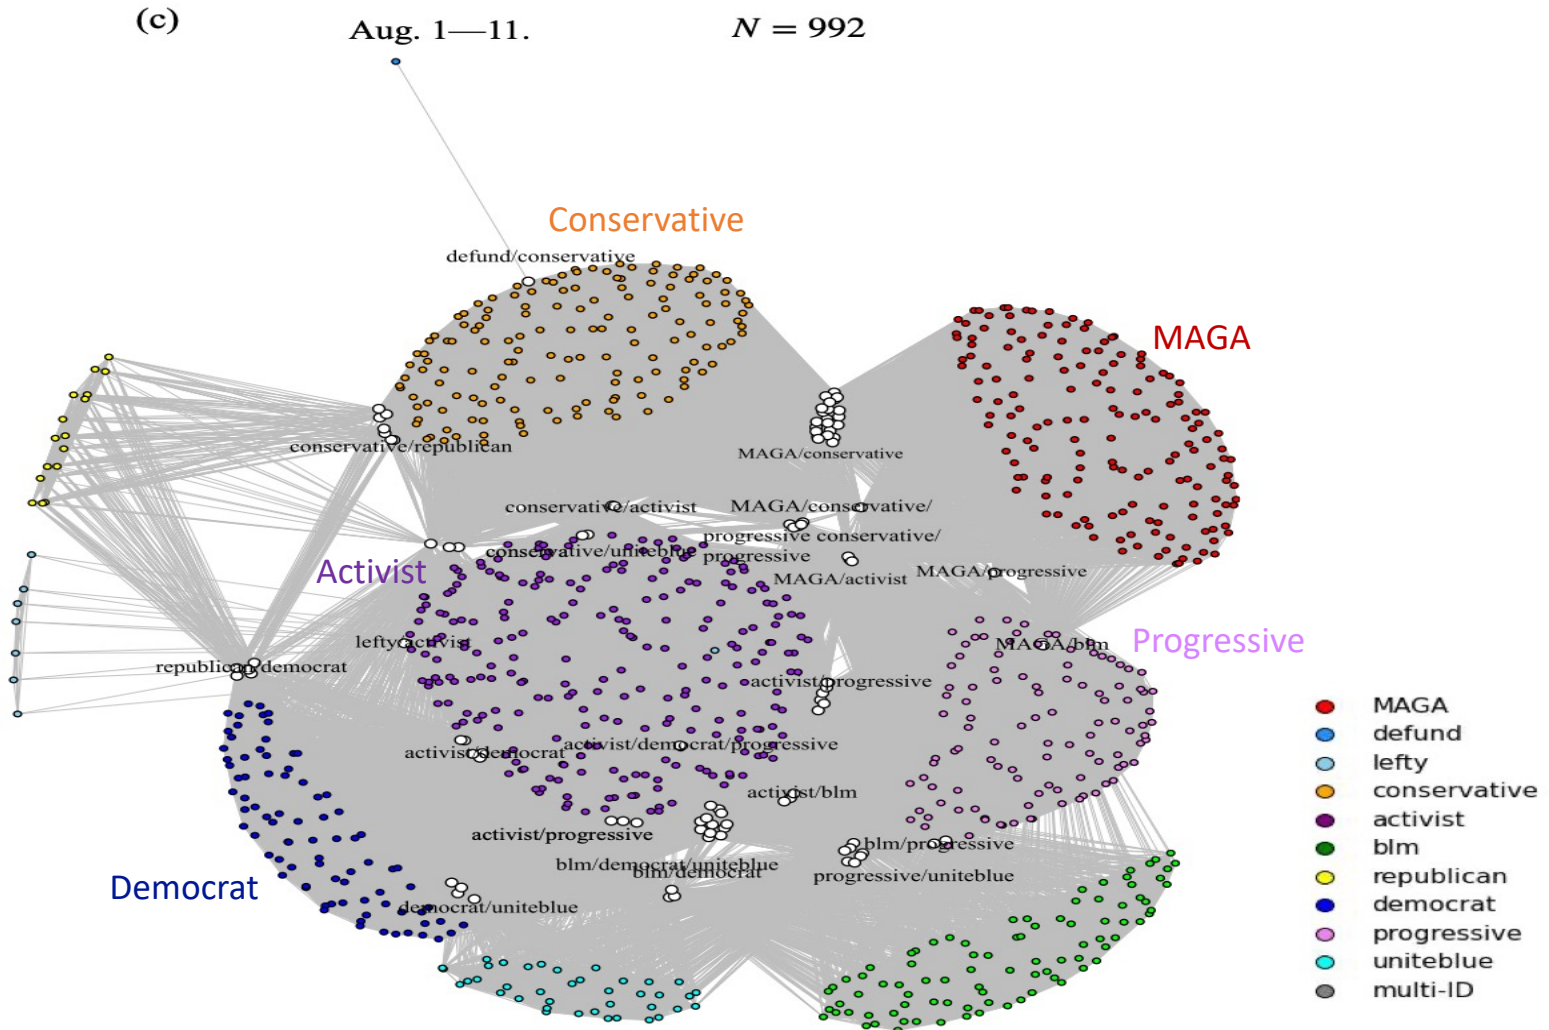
(c)

Aug. 1—11.

$N = 992$

Conservative

defund/conservative

MAGA

conservative/republican

MAGA/conservative

conservative/activist

MAGA/conservative/progressive

conservative/

conservative/uniteblue

progressive

Activist

MAGA/activist

MAGA/progressive

lefty/activist

MAGA/blm

Progressive

republican/democrat

activist/progressive

activist/democrat

activist/democrat/progressive

activist/blm

activist/progressive

blm/progressive

blm/democrat/uniteblue

blm/democrat

progressive/uniteblue

Democrat

democrat/uniteblue

MAGA
defund
lefty
conservative
activist
blm
republican
democrat
progressive
uniteblue
multi-ID